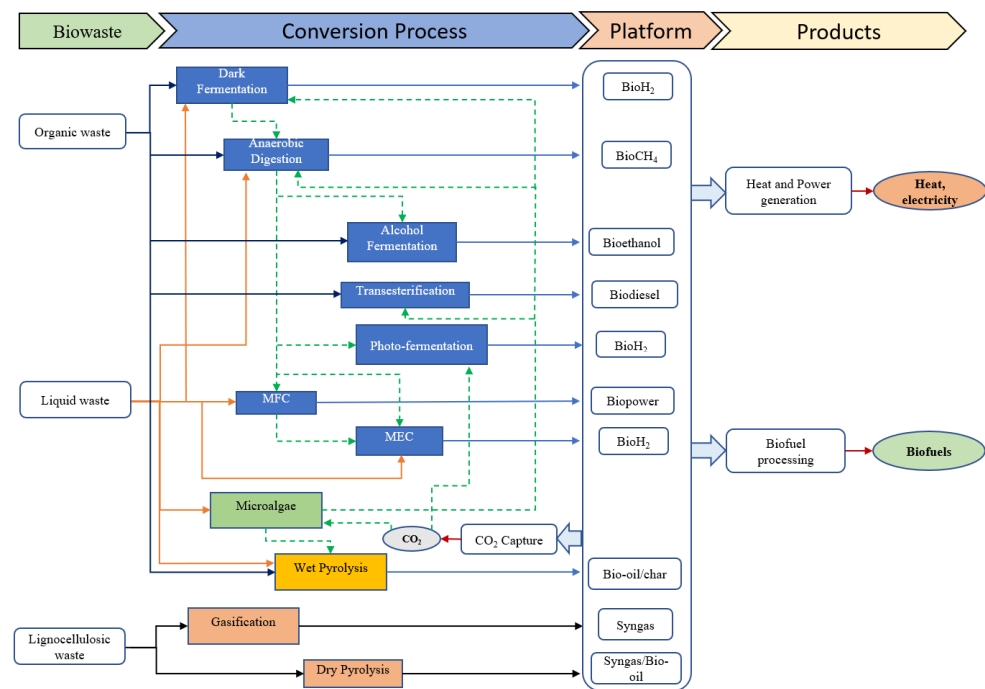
Biowaste
Conversion Process
Platform
Products

Organic waste
Liquid waste
Lignocellulosic waste

Dark Fermentation
Anaerobic Digestion
Alcohol Fermentation
Transesterification
Photo-fermentation
MFC
MEC
Microalgae
Wet Pyrolysis
Gasification
Dry Pyrolysis

$CO_2$
$CO_2$ Capture

Bio$H_2$
Bio$CH_4$
Bioethanol
Biodiesel
Bio$H_2$
Biopower
Bio$H_2$
Bio-oil/char
Syngas
Syngas/Bio-oil

Heat and Power generation
Heat, electricity
Biofuel processing
Biofuels